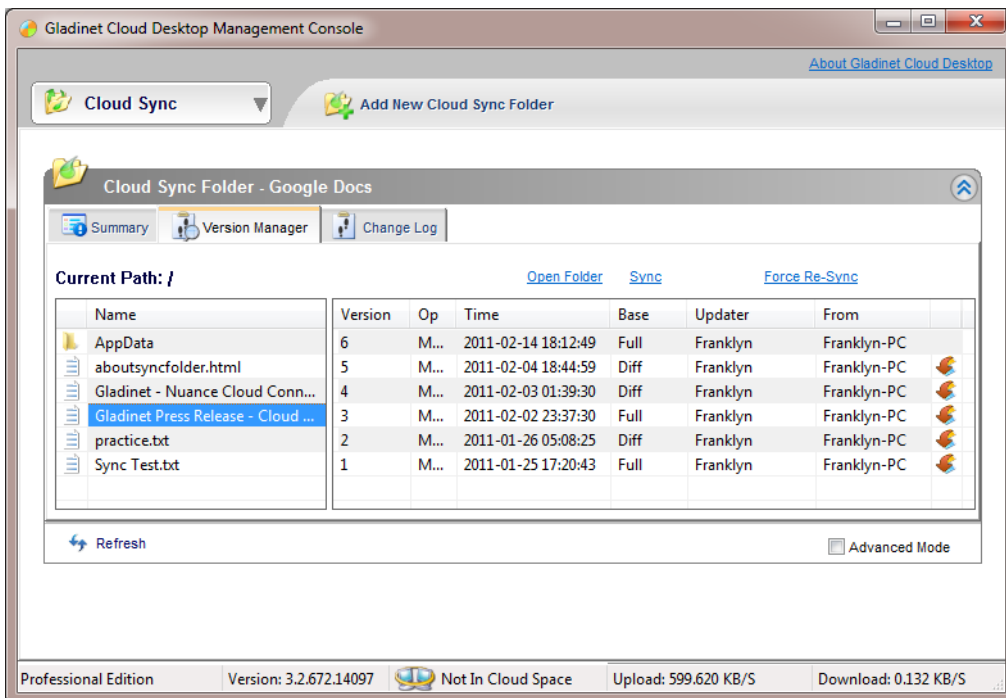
Gladinet Cloud Desktop Management Console

About Gladinet Cloud Desktop

Cloud Sync

Add New Cloud Sync Folder

Cloud Sync Folder - Google Docs

Summary | Version Manager | Change Log

Current Path: /

Open Folder Sync Force Re-Sync

| Name |
|---|
| AppData |
| aboutsyncfolder.html |
| Gladinet - Nuance Cloud Conn... |
| Gladinet Press Release - Cloud ... |
| practice.txt |
| Sync Test.txt |

| Version | Op | Time | Base | Updater | From |
|---|---|---|---|---|---|
| 6 | M... | 2011-02-14 18:12:49 | Full | Franklyn | Franklyn-PC |
| 5 | M... | 2011-02-04 18:44:59 | Diff | Franklyn | Franklyn-PC |
| 4 | M... | 2011-02-03 01:39:30 | Diff | Franklyn | Franklyn-PC |
| 3 | M... | 2011-02-02 23:37:30 | Full | Franklyn | Franklyn-PC |
| 2 | M... | 2011-01-26 05:08:25 | Diff | Franklyn | Franklyn-PC |
| 1 | M... | 2011-01-25 17:20:43 | Full | Franklyn | Franklyn-PC |

Refresh

Advanced Mode

Professional Edition | Version: 3.2.672.14097 | Not In Cloud Space | Upload: 599.620 KB/S | Download: 0.132 KB/S